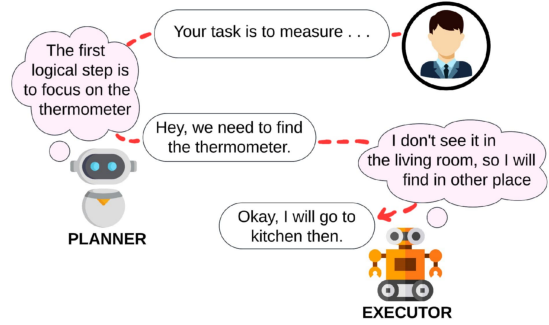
Your task is to measure . . .

The first logical step is to focus on the thermometer

Hey, we need to find the thermometer.

I don't see it in the living room, so I will find in other place

Okay, I will go to kitchen then.

PLANNER

EXECUTOR